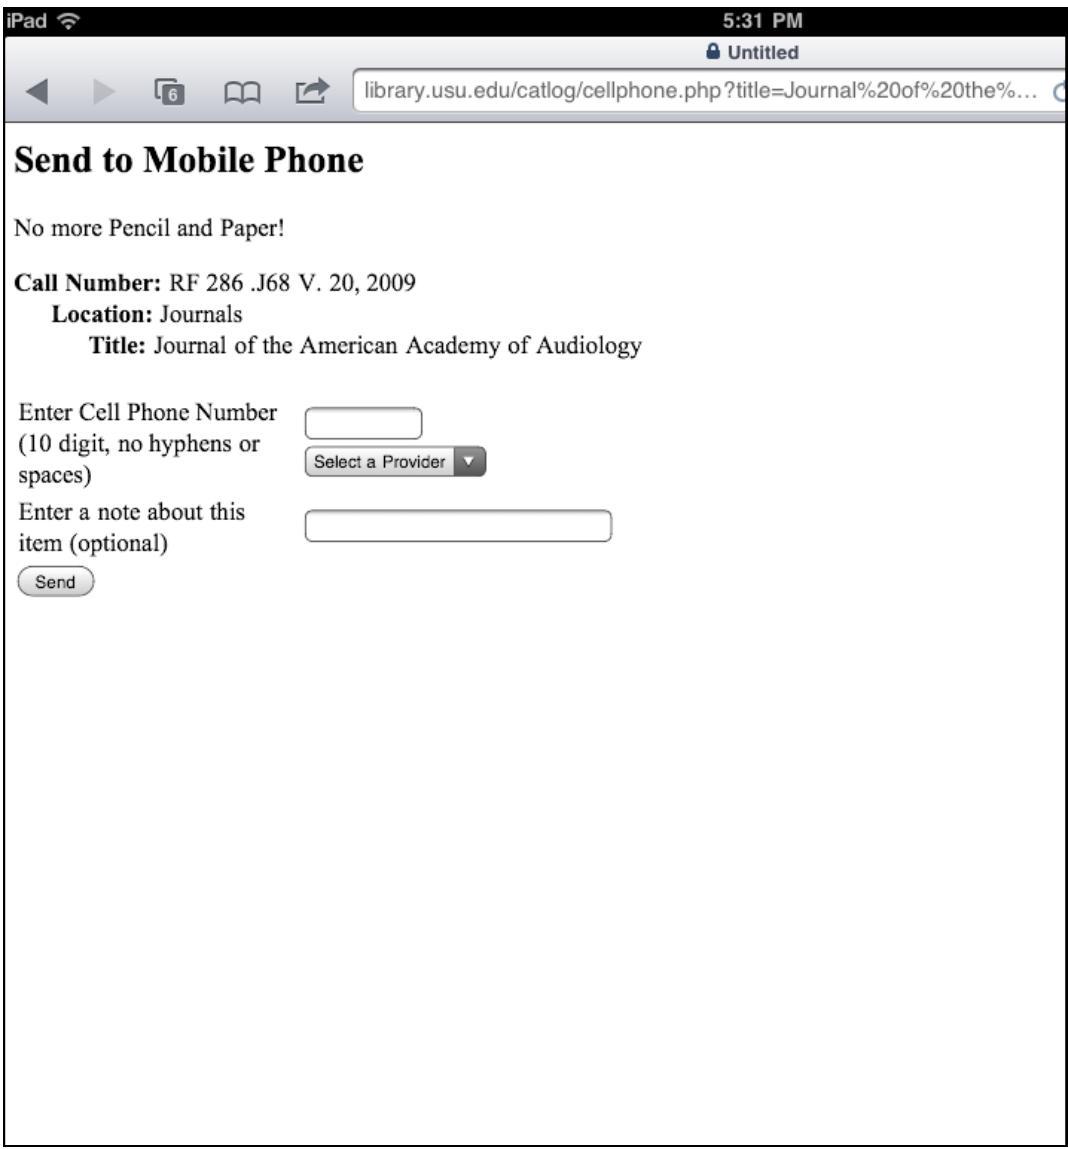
iPad
5:31 PM
Untitled
6
library.usu.edu/catlog/cellphone.php?title=Journal%20of%20the%…

# Send to Mobile Phone

No more Pencil and Paper!

**Call Number:** RF 286 .J68 V. 20, 2009
**Location:** Journals
**Title:** Journal of the American Academy of Audiology

Enter Cell Phone Number (10 digit, no hyphens or spaces)
Select a Provider
Enter a note about this item (optional)
Send